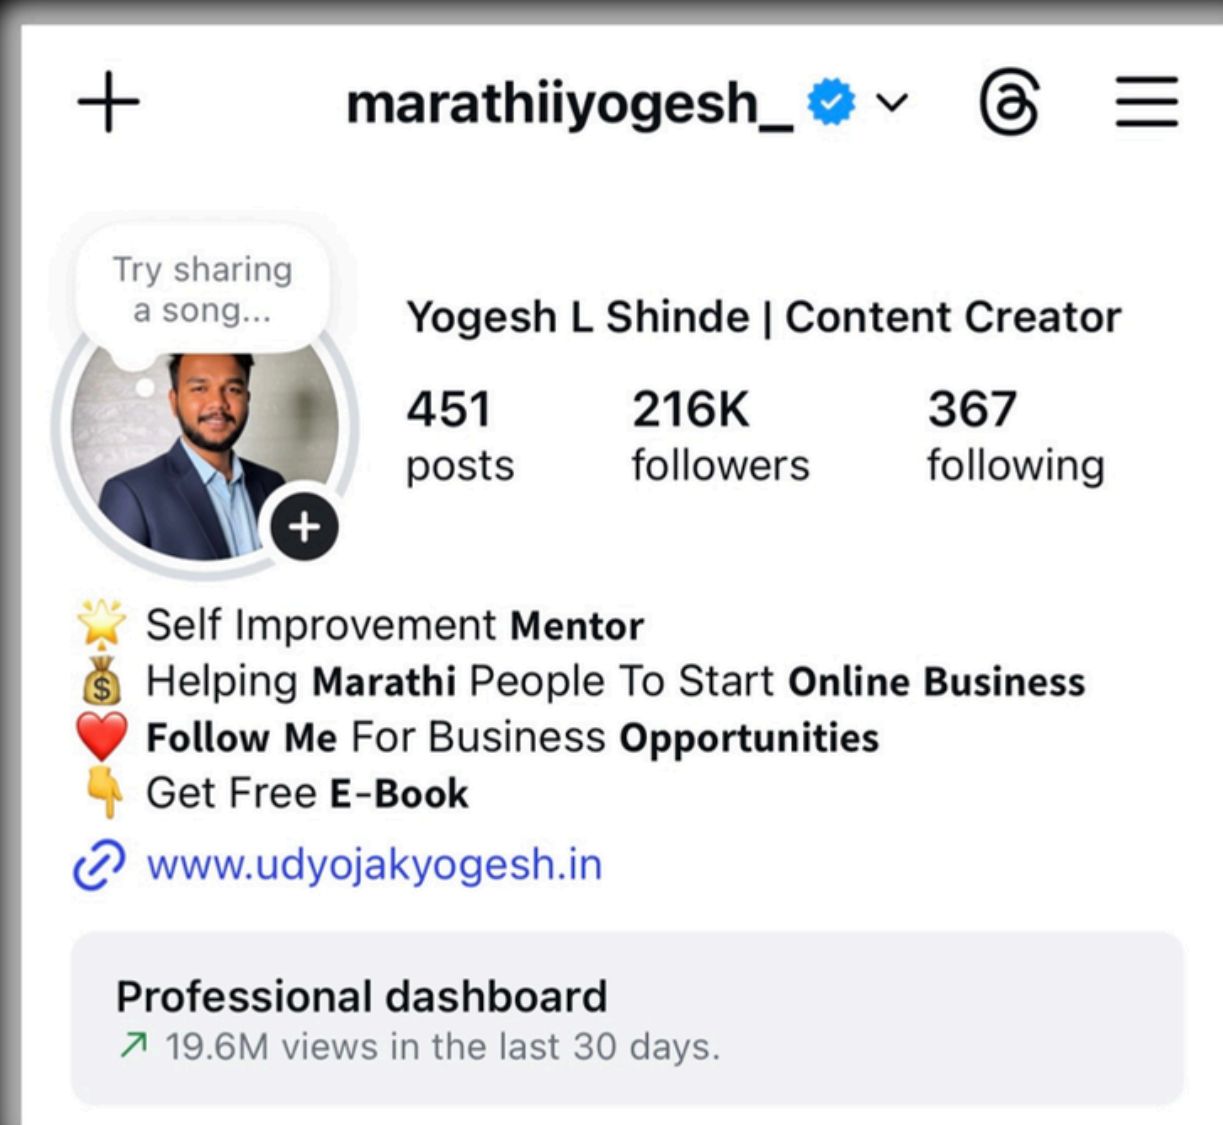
+ marathiiyogesh_

Try sharing a song...

Yogesh L Shinde | Content Creator

451 posts

216K followers

367 following

🌟 Self Improvement Mentor
💰 Helping Marathi People To Start Online Business
❤️ Follow Me For Business Opportunities
👇 Get Free E-Book

www.udyojakyogesh.in

Professional dashboard
↗ 19.6M views in the last 30 days.